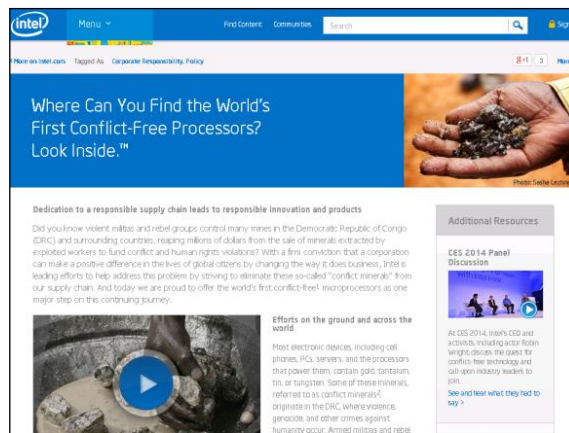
intel

Menu

Find Content Communities Search

Sign

More on Intel.com Tagged As Corporate Responsibility, Policy

+1 3

Where Can You Find the World's First Conflict-Free Processors? Look Inside.™

Photo: Sasha Lezhnev

Dedication to a responsible supply chain leads to responsible innovation and products

Did you know violent militias and rebel groups control many mines in the Democratic Republic of Congo (DRC) and surrounding countries, reaping millions of dollars from the sale of minerals extracted by exploited workers to fund conflict and human rights violations? With a firm conviction that a corporation can make a positive difference in the lives of global citizens by changing the way it does business, Intel is leading efforts to help address this problem by striving to eliminate these so-called "conflict minerals" from our supply chain. And today we are proud to offer the world's first conflict-free¹ microprocessors as one major step on this continuing journey.

Efforts on the ground and across the world

Most electronic devices, including cell phones, PCs, servers, and the processors that power them, contain gold, tantalum, tin, or tungsten. Some of these minerals, referred to as conflict minerals², originate in the DRC, where violence, genocide, and other crimes against humanity occur. Armed militias and rebel

Additional Resources

CES 2014 Panel Discussion

At CES 2014, Intel's CEO and activists, including actor Robin Wright, discuss the quest for conflict-free technology and call upon industry leaders to join.

See and hear what they had to say >